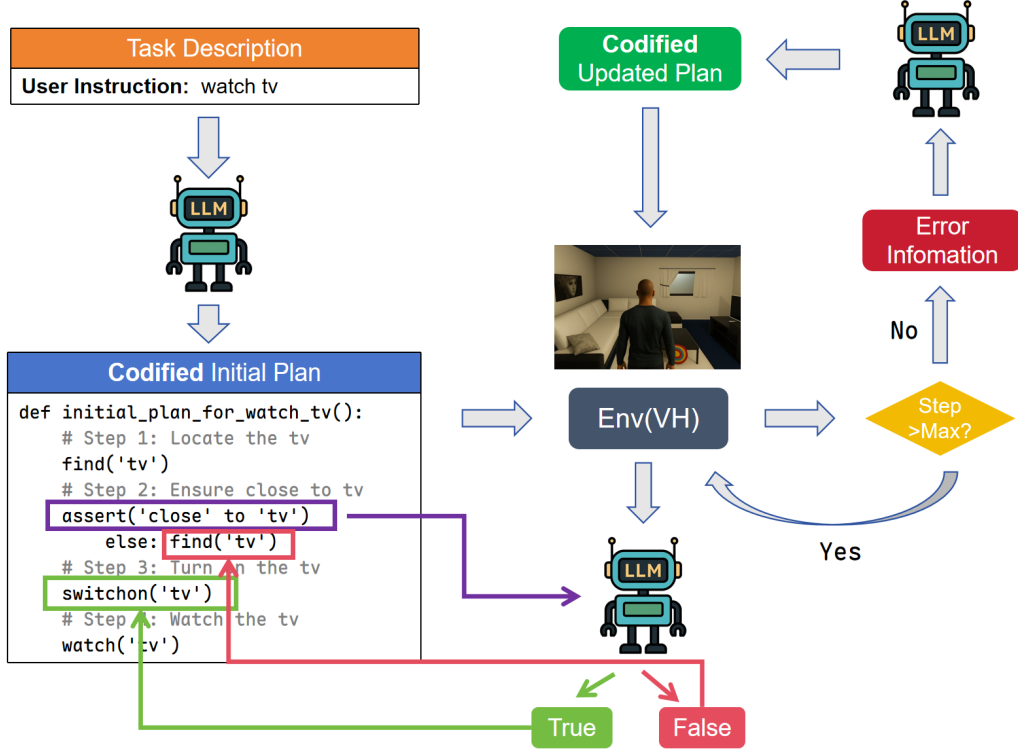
Task Description

User Instruction: watch tv

LLM

Codified Initial Plan

def initial_plan_for_watch_tv():
    # Step 1: Locate the tv
    find('tv')
    # Step 2: Ensure close to tv
    assert('close' to 'tv')
        else: find('tv')
    # Step 3: Turn on the tv
    switchon('tv')
    # Step 4: Watch the tv
    watch('tv')

Codified Updated Plan

LLM

Error Infomation

No

Env(VH)

Step >Max?

Yes

LLM

True

False